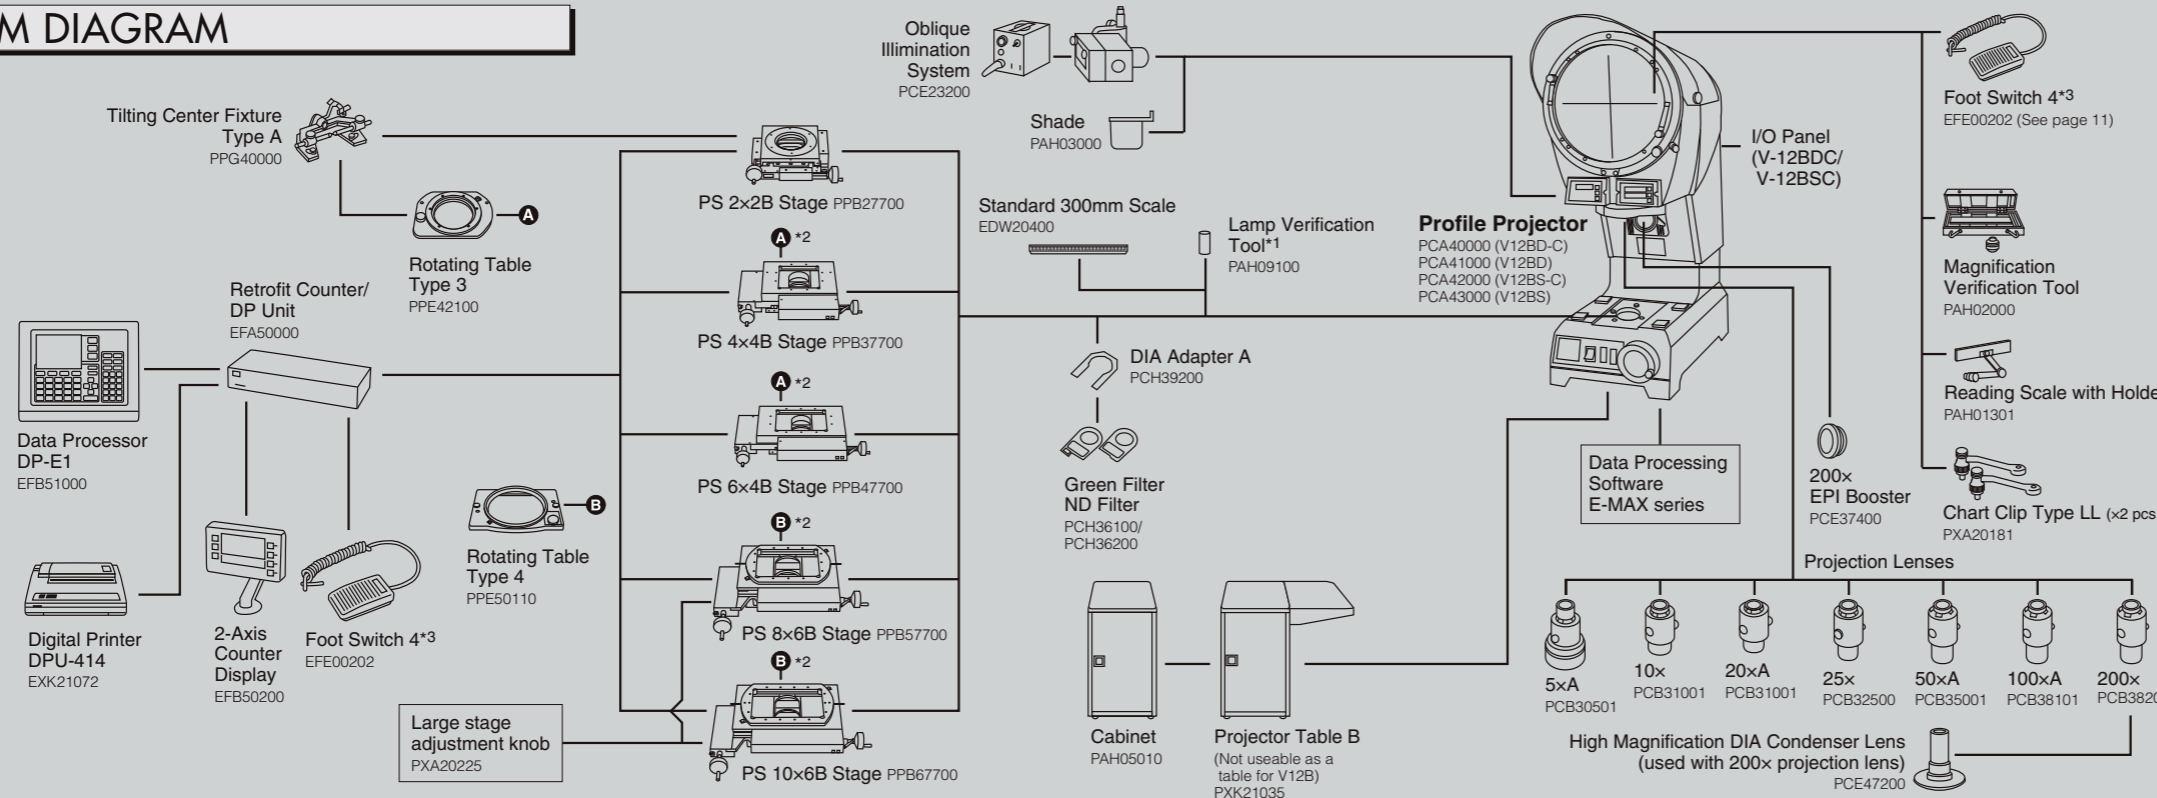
M DIAGRAM

Tilting Center Fixture Type A
PPG40000

Rotating Table Type 3
PPE42100

Retrofit Counter/ DP Unit
EFA50000

Data Processor DP-E1
EFB51000

Digital Printer DPU-414
EXK21072

2-Axis Counter Display
EFB50200

Foot Switch 4*3
EFE00202

Rotating Table Type 4
PPE50110

Large stage adjustment knob
PXA20225

PS 2×2B Stage PPB27700

A *2

PS 4×4B Stage PPB37700

A *2

PS 6×4B Stage PPB47700

B *2

PS 8×6B Stage PPB57700

B *2

PS 10×6B Stage PPB67700

Oblique Illimination System
PCE23200

Shade
PAH03000

Standard 300mm Scale
EDW20400

Lamp Verification Tool*1
PAH09100

DIA Adapter A
PCH39200

Green Filter ND Filter
PCH36100/ PCH36200

Cabinet
PAH05010

Projector Table B
(Not useable as a table for V12B)
PXK21035

Profile Projector
PCA40000 (V12BD-C)
PCA41000 (V12BD)
PCA42000 (V12BS-C)
PCA43000 (V12BS)

I/O Panel (V-12BDC/ V-12BSC)

Data Processing Software E-MAX series

200× EPI Booster
PCE37400

Foot Switch 4*3
EFE00202 (See page 11)

Magnification Verification Tool
PAH02000

Reading Scale with Holde
PAH01301

Chart Clip Type LL (×2 pcs
PXA20181

Projection Lenses

5×A
PCB30501

10×
PCB31001

20×A
PCB31001

25×
PCB32500

50×A
PCB35001

100×A
PCB38101

200×
PCB3820

High Magnification DIA Condenser Lens (used with 200× projection lens)
PCE47200